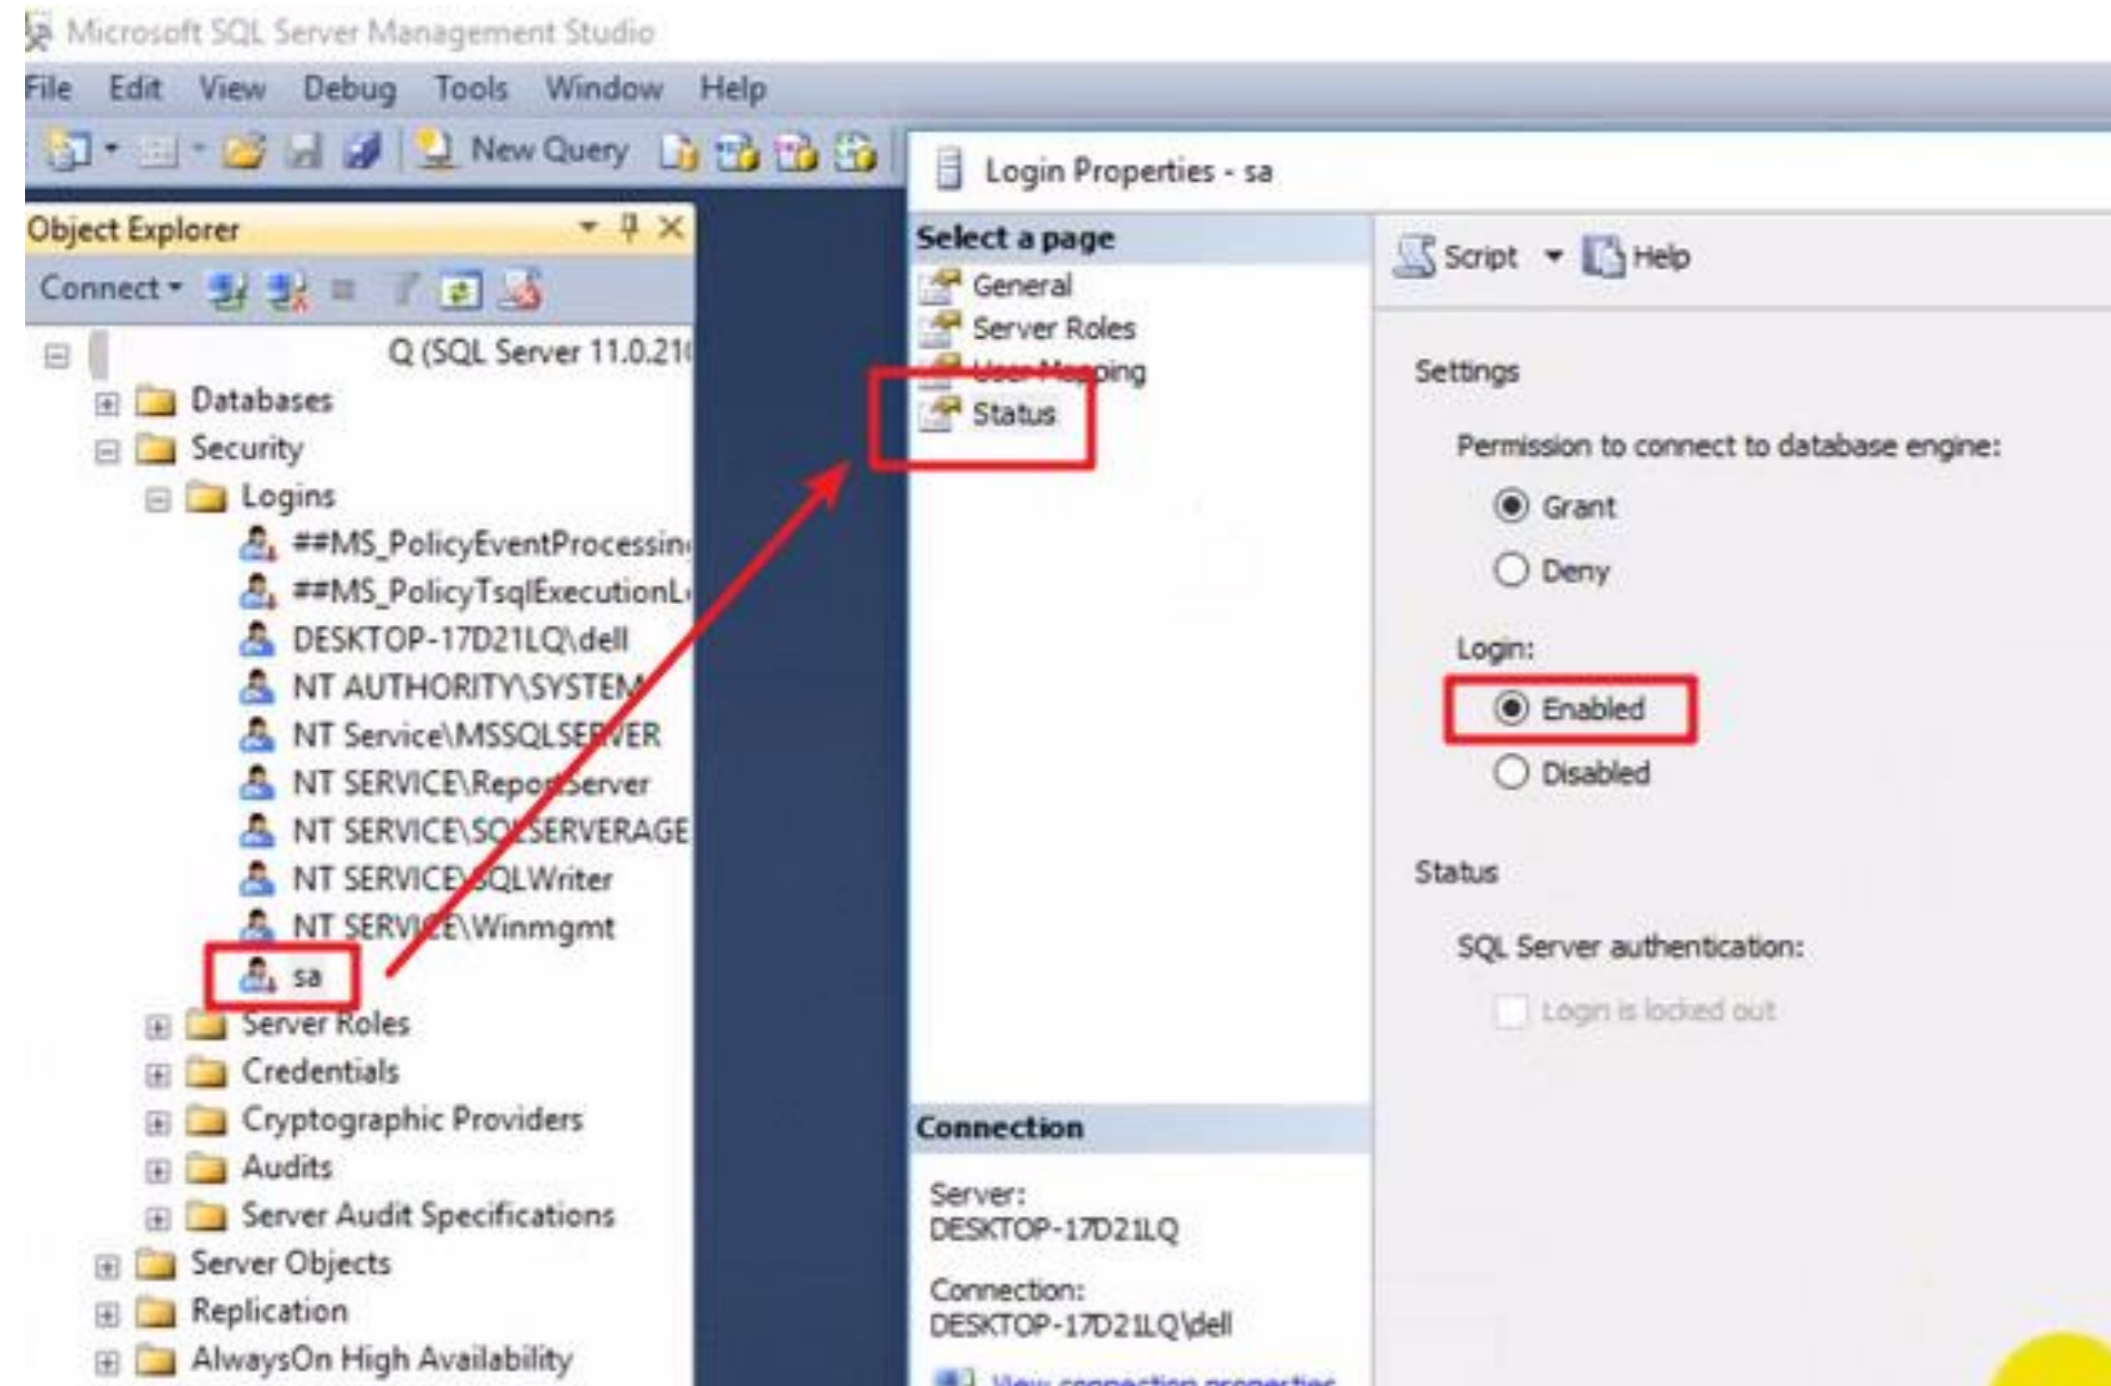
Microsoft SQL Server Management Studio

File Edit View Debug Tools Window Help

New Query

Object Explorer

Connect

Q (SQL Server 11.0.21

Databases
Security
Logins
##MS_PolicyEventProcessin
##MS_PolicyTsqlExecutionL
DESKTOP-17D21LQ\dell
NT AUTHORITY\SYSTEM
NT Service\MSSQLSERVER
NT SERVICE\ReportServer
NT SERVICE\SQLSERVERAGE
NT SERVICE\SQLWriter
NT SERVICE\Winmgmt
sa
Server Roles
Credentials
Cryptographic Providers
Audits
Server Audit Specifications
Server Objects
Replication
AlwaysOn High Availability

Login Properties - sa

Select a page
General
Server Roles
User Mapping
Status

Script Help

Settings

Permission to connect to database engine:

Grant
Deny

Login:

Enabled
Disabled

Status

SQL Server authentication:

Login is locked out

Connection

Server:
DESKTOP-17D21LQ

Connection:
DESKTOP-17D21LQ\dell

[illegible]